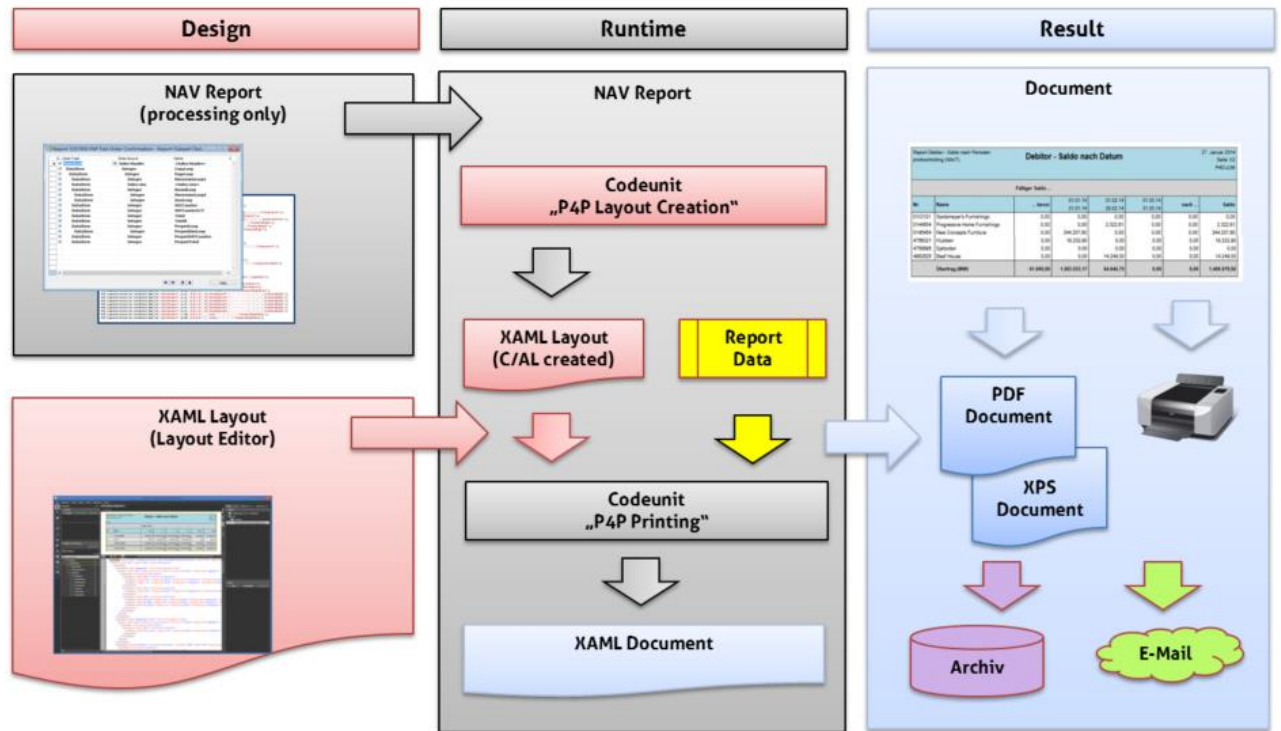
Design

Runtime

Result

NAV Report
(processing only)

NAV Report

Document

Debitor - Saldo nach Datum

Codeunit
„P4P Layout Creation"

XAML Layout
(C/AL created)

Report
Data

PDF
Document

XAML Layout
(Layout Editor)

XPS
Document

Codeunit
„P4P Printing"

XAML Document

Archiv

E-Mail